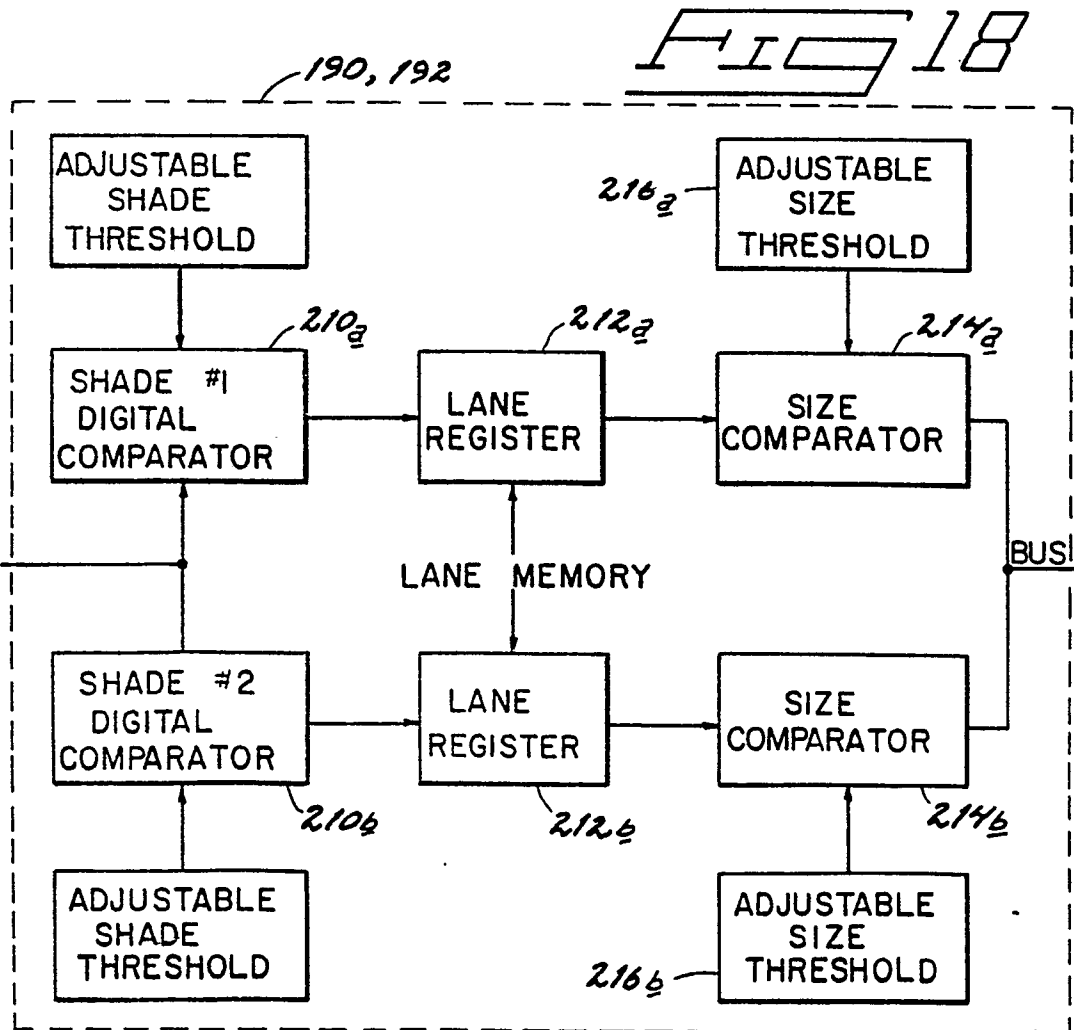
FIG 18

190, 192

ADJUSTABLE SHADE THRESHOLD

216a

ADJUSTABLE SIZE THRESHOLD

210a

212a

214a

SHADE #1 DIGITAL COMPARATOR

LANE REGISTER

SIZE COMPARATOR

BUS

LANE MEMORY

SHADE #2 DIGITAL COMPARATOR

LANE REGISTER

SIZE COMPARATOR

210b

212b

214b

ADJUSTABLE SHADE THRESHOLD

ADJUSTABLE SIZE THRESHOLD

216b